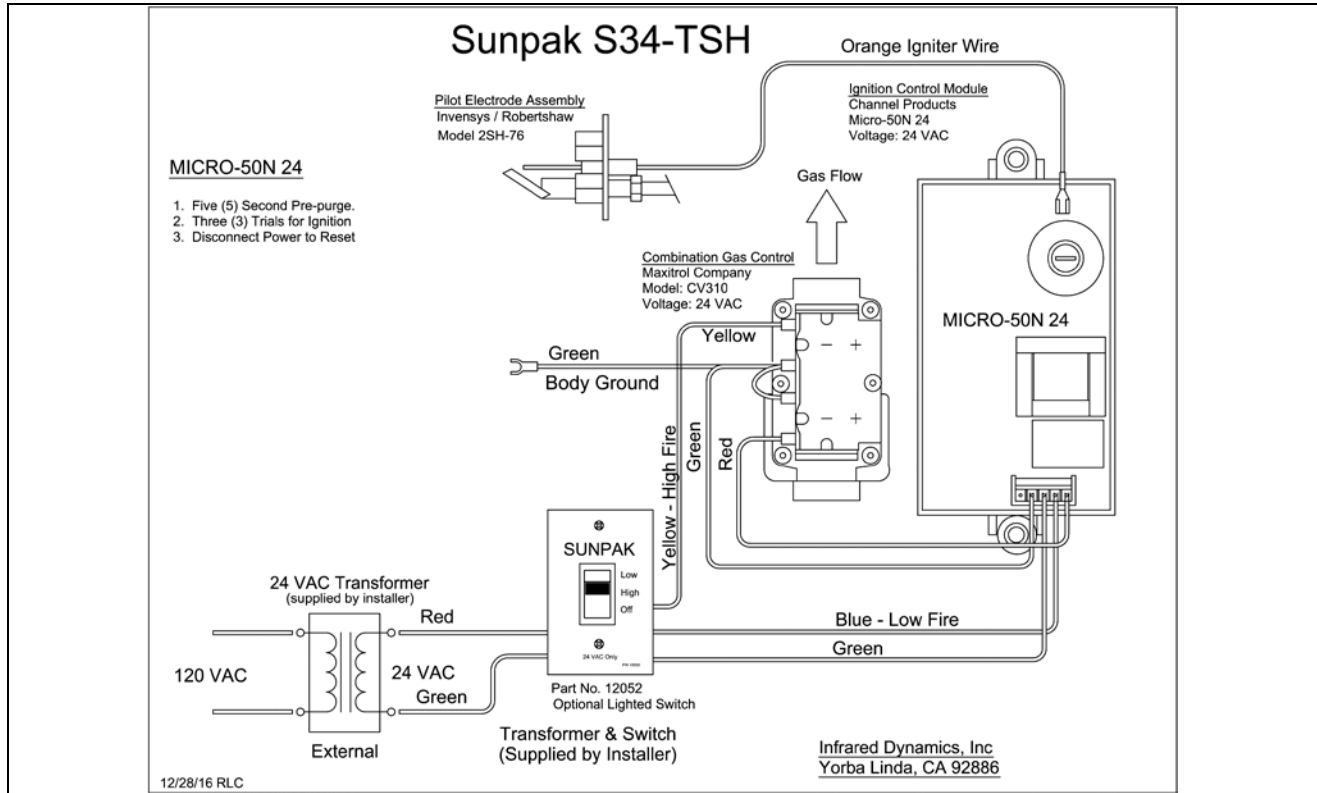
Sunpak S34-TSH

Orange Igniter Wire

Pilot Electrode Assembly
Invensys / Robertshaw
Model 2SH-76

Ignition Control Module
Channel Products
Micro-50N 24
Voltage: 24 VAC

MICRO-50N 24

1. Five (5) Second Pre-purge.
2. Three (3) Trials for Ignition
3. Disconnect Power to Reset

Gas Flow

Combination Gas Control
Maxitrol Company
Model: CV310
Voltage: 24 VAC

MICRO-50N 24

Yellow

Green

Body Ground

Yellow - High Fire

Green

Red

SUNPAK

Low
High
Off

24 VAC Only

24 VAC Transformer
(supplied by installer)

Red

120 VAC

24 VAC

Green

Blue - Low Fire

Green

Part No. 12052
Optional Lighted Switch

External

Transformer & Switch
(Supplied by Installer)

Infrared Dynamics, Inc
Yorba Linda, CA 92886

12/28/16 RLC